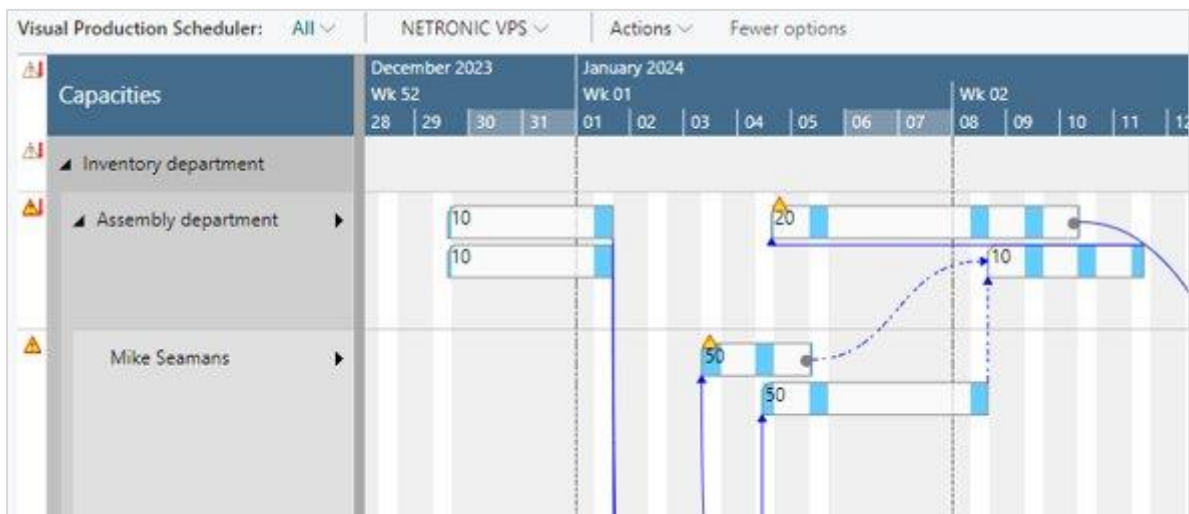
Visual Production Scheduler: All NETRONIC VPS Actions Fewer options

Capacities

December 2023
Wk 52
28 29 30 31

January 2024
Wk 01
01 02 03 04 05 06 07

Wk 02
08 09 10 11 12

Inventory department

Assembly department

10
10
20
10

Mike Seamans

50
50